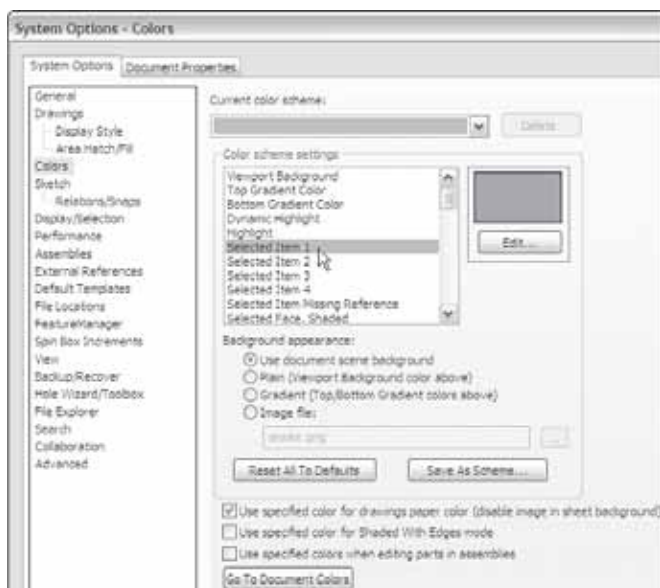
System Options - Colors

System Options | Document Properties

General
Drawings
Display Style
Area Hatch/Fill
Colors
Sketch
Relations/Snaps
Display/Selection
Performance
Assemblies
External References
Default Templates
File Locations
FeatureManager
Spin Box Increments
View
Backup/Recover
Hole Wizard/Toolbox
File Explorer
Search
Collaboration
Advanced

Current color scheme:

Delete

Color scheme settings

Viewport Background
Top Gradient Color
Bottom Gradient Color
Dynamic Highlight
Highlight
Selected Item 1
Selected Item 2
Selected Item 3
Selected Item 4
Selected Item Missing Reference
Selected Face, Shaded

Edit...

Background appearance:

Use document scene background
Plain (Viewport Background color above)
Gradient (Top/Bottom Gradient colors above)
Image file:

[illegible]

Reset All To Defaults

Save As Scheme...

Use specified color for drawings paper color (disable image in sheet background)
Use specified color for Shaded With Edges mode
Use specified colors when editing parts in assemblies

Go To Document Colors